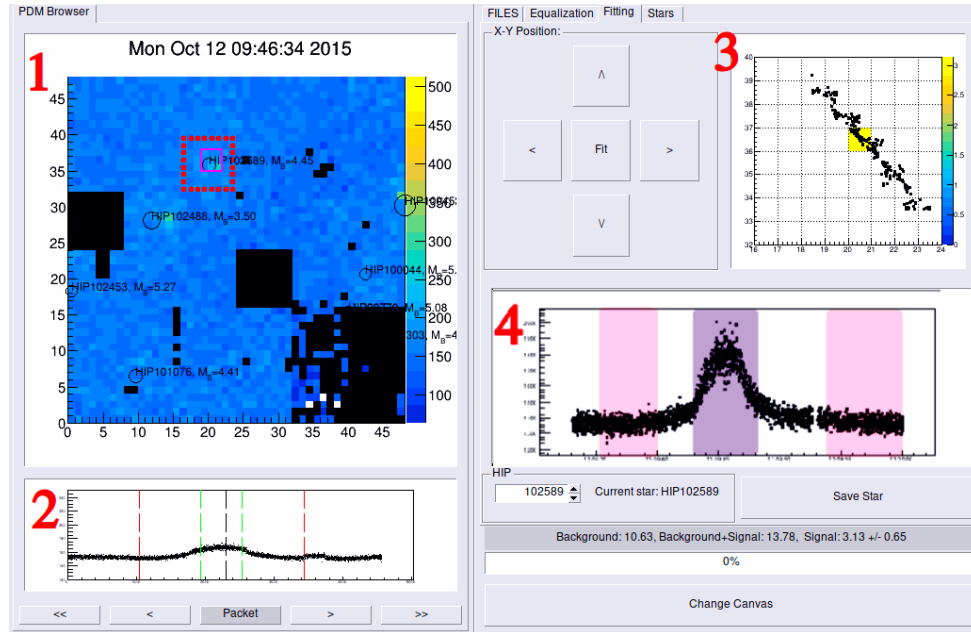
PDM Browser

FILES Equalization Fitting Stars

Mon Oct 12 09:46:34 2015

1

X-Y Position:

3

∧

< Fit >

∨

45
40
35
30
25
20
15
10
5
0

0 5 10 15 20 25 30 35 40 45

500
450
400
350
300
250
200
150
100

HIP102589, $M_B$=4.45

HIP102488, $M_B$=3.50

HIP10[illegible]

HIP100044, $M_B$=5.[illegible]

HIP102453, $M_B$=5.27

HIP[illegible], $M_B$=5.08

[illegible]303, $M_B$=4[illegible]

HIP101076, $M_B$=4.41

40
39
38
37
36
35
34
33
32

16 17 18 19 20 21 22 23 24

3
2.5
2
1.5
1
0.5
0

4

2

HIP

102589

Current star: HIP102589

Save Star

Background: 10.63, Background+Signal: 13.78, Signal: 3.13 +/- 0.65

0%

<< < Packet > >>

Change Canvas